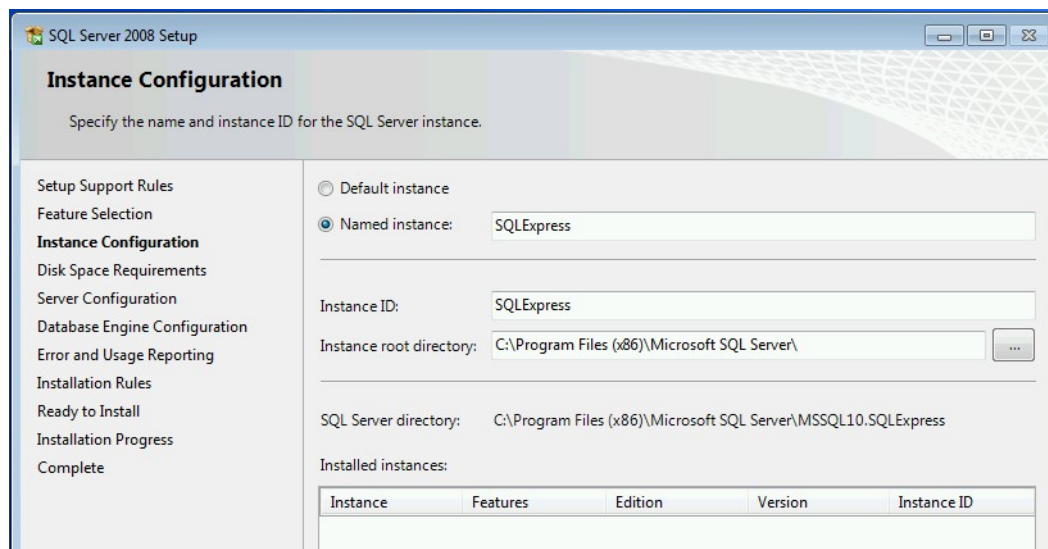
SQL Server 2008 Setup

Instance Configuration

Specify the name and instance ID for the SQL Server instance.

Setup Support Rules
Feature Selection
Instance Configuration
Disk Space Requirements
Server Configuration
Database Engine Configuration
Error and Usage Reporting
Installation Rules
Ready to Install
Installation Progress
Complete

Default instance

Named instance: SQLExpress

Instance ID: SQLExpress

Instance root directory: C:\Program Files (x86)\Microsoft SQL Server\ ...

SQL Server directory: C:\Program Files (x86)\Microsoft SQL Server\MSSQL10.SQLExpress

Installed instances:

| Instance | Features | Edition | Version | Instance ID |
|---|---|---|---|---|